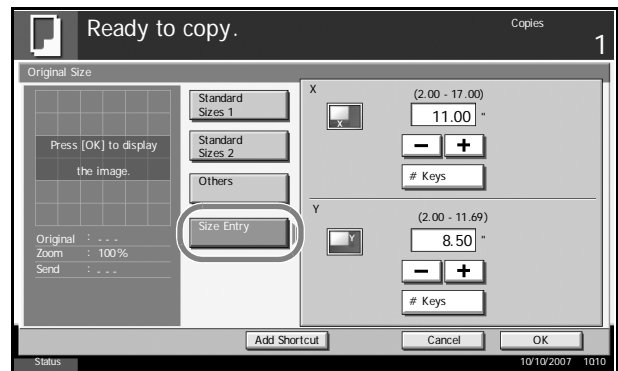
Ready to copy.

Copies
1

Original Size

Press [OK] to display the image.

Original : - - -
Zoom : 100%
Send : - - -

Standard Sizes 1

Standard Sizes 2

Others

Size Entry

X
(2.00 - 17.00)
X
11.00 "
−
+
# Keys

Y
(2.00 - 11.69)
Y
8.50 "
−
+
# Keys

Add Shortcut

Cancel

OK

Status

10/10/2007 10:10